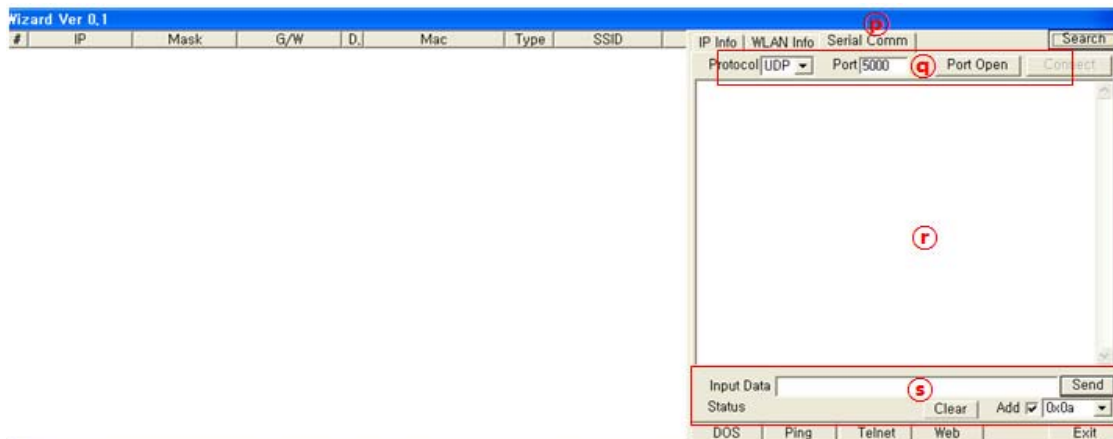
Wizard Ver 0.1

| # | IP | Mask | G/W | D. | Mac | Type | SSID |
|---|---|---|---|---|---|---|---|

IP Info | WLAN Info | Serial Comm

p

Search

Protocol UDP

Port 5000

q

Port Open

Connect

r

Input Data

s

Send

Status

Clear

Add ☑ 0x0a

DOS | Ping | Telnet | Web

Exit